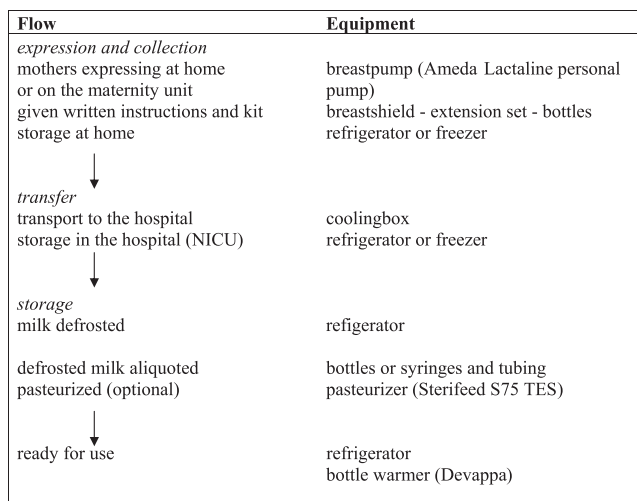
| Flow | Equipment |
|---|---|
| *expression and collection* | |
| mothers expressing at home or on the maternity unit | breastpump (Ameda Lactaline personal pump) |
| given written instructions and kit | breastshield - extension set - bottles |
| storage at home | refrigerator or freezer |
| *transfer* | |
| transport to the hospital | coolingbox |
| storage in the hospital (NICU) | refrigerator or freezer |
| *storage* | |
| milk defrosted | refigerator |
| defrosted milk aliquoted | bottles or syringes and tubing |
| pasteurized (optional) | pasteurizer (Sterifeed S75 TES) |
| ready for use | refrigerator |
| | bottle warmer (Devappa) |